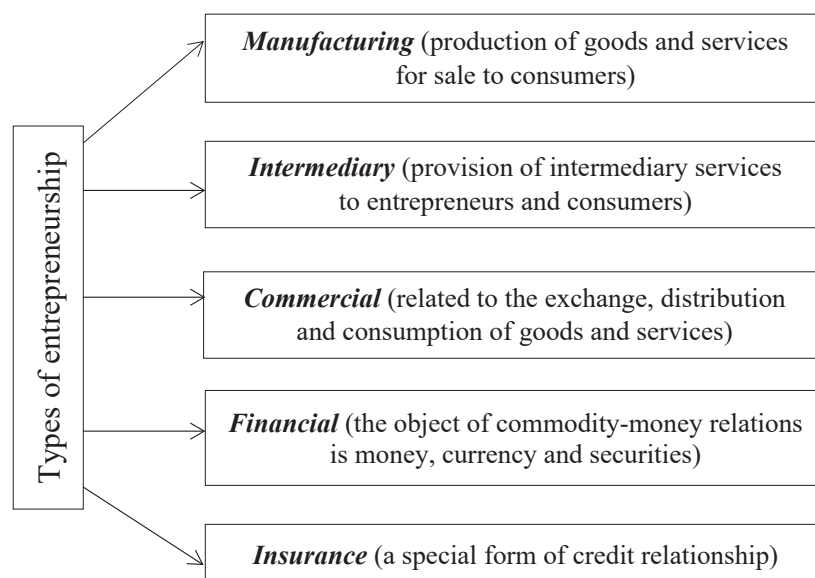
Types of entrepreneurship

*Manufacturing* (production of goods and services for sale to consumers)

*Intermediary* (provision of intermediary services to entrepreneurs and consumers)

*Commercial* (related to the exchange, distribution and consumption of goods and services)

*Financial* (the object of commodity-money relations is money, currency and securities)

*Insurance* (a special form of credit relationship)